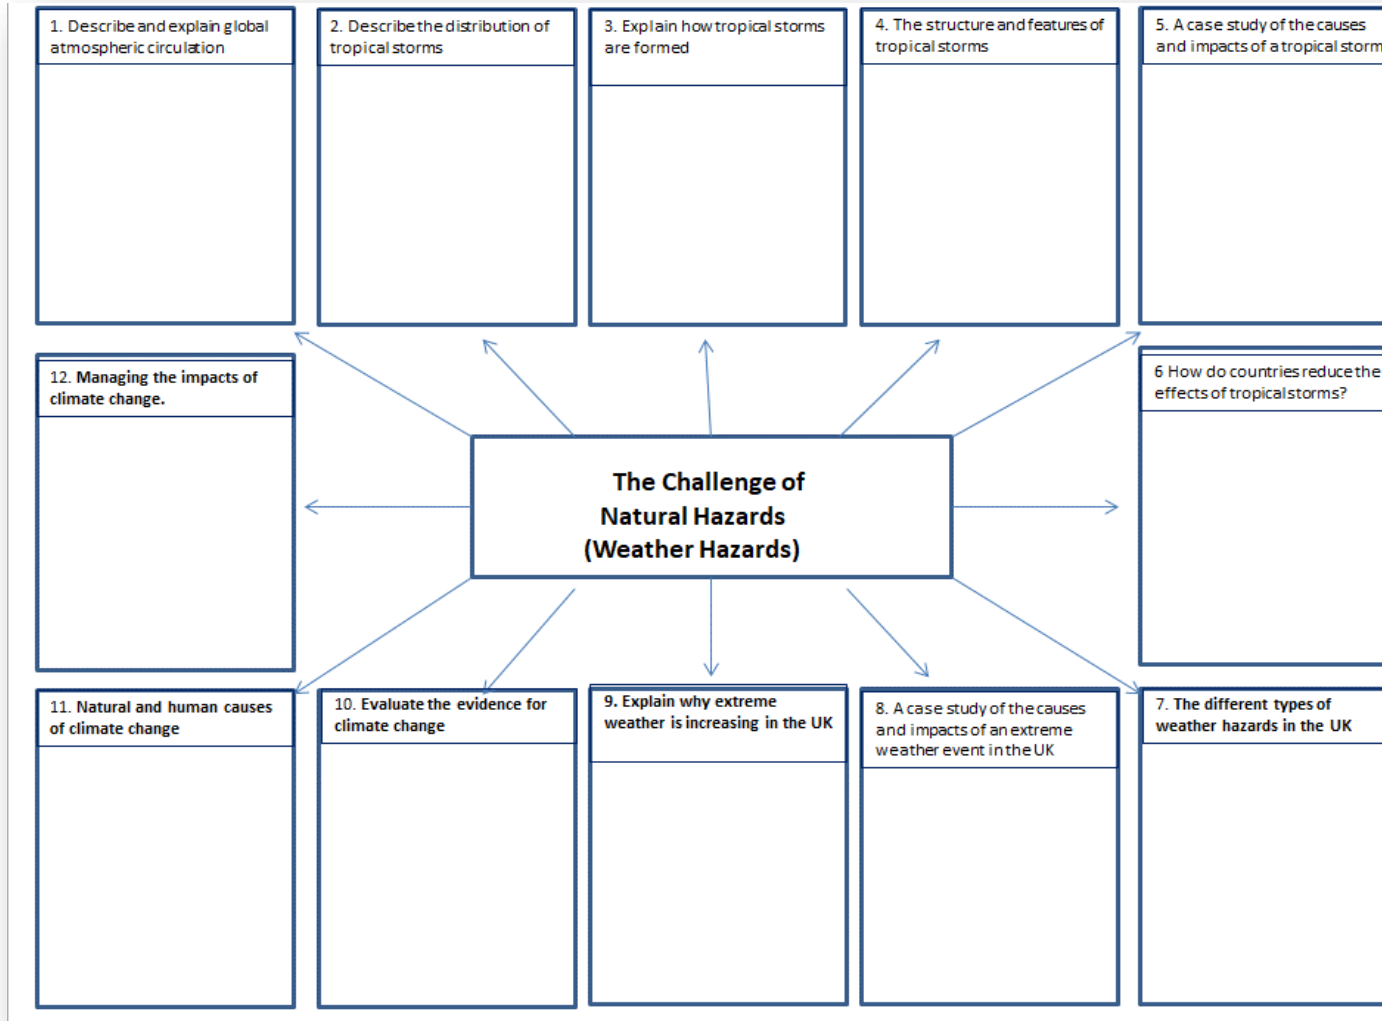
1. Describe and explain global atmospheric circulation

2. Describe the distribution of tropical storms

3. Explain how tropical storms are formed

4. The structure and features of tropical storms

5. A case study of the causes and impacts of a tropical storm

12. Managing the impacts of climate change.

The Challenge of Natural Hazards (Weather Hazards)

6 How do countries reduce the effects of tropical storms?

11. Natural and human causes of climate change

10. Evaluate the evidence for climate change

9. Explain why extreme weather is increasing in the UK

8. A case study of the causes and impacts of an extreme weather event in the UK

7. The different types of weather hazards in the UK